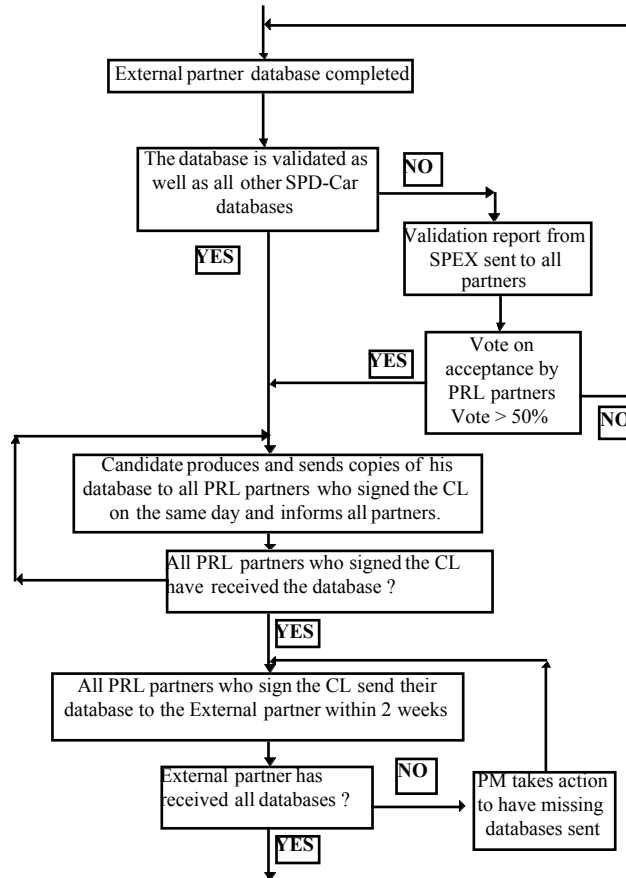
External partner database completed

The database is validated as well as all other SPD-Car databases

NO

Validation report from SPEX sent to all partners

YES

YES

Vote on acceptance by PRL partners Vote > 50%

NO

Candidate produces and sends copies of his database to all PRL partners who signed the CL on the same day and informs all partners.

All PRL partners who signed the CL have received the database ?

YES

All PRL partners who sign the CL send their database to the External partner within 2 weeks

External partner has received all databases ?

NO

PM takes action to have missing databases sent

YES